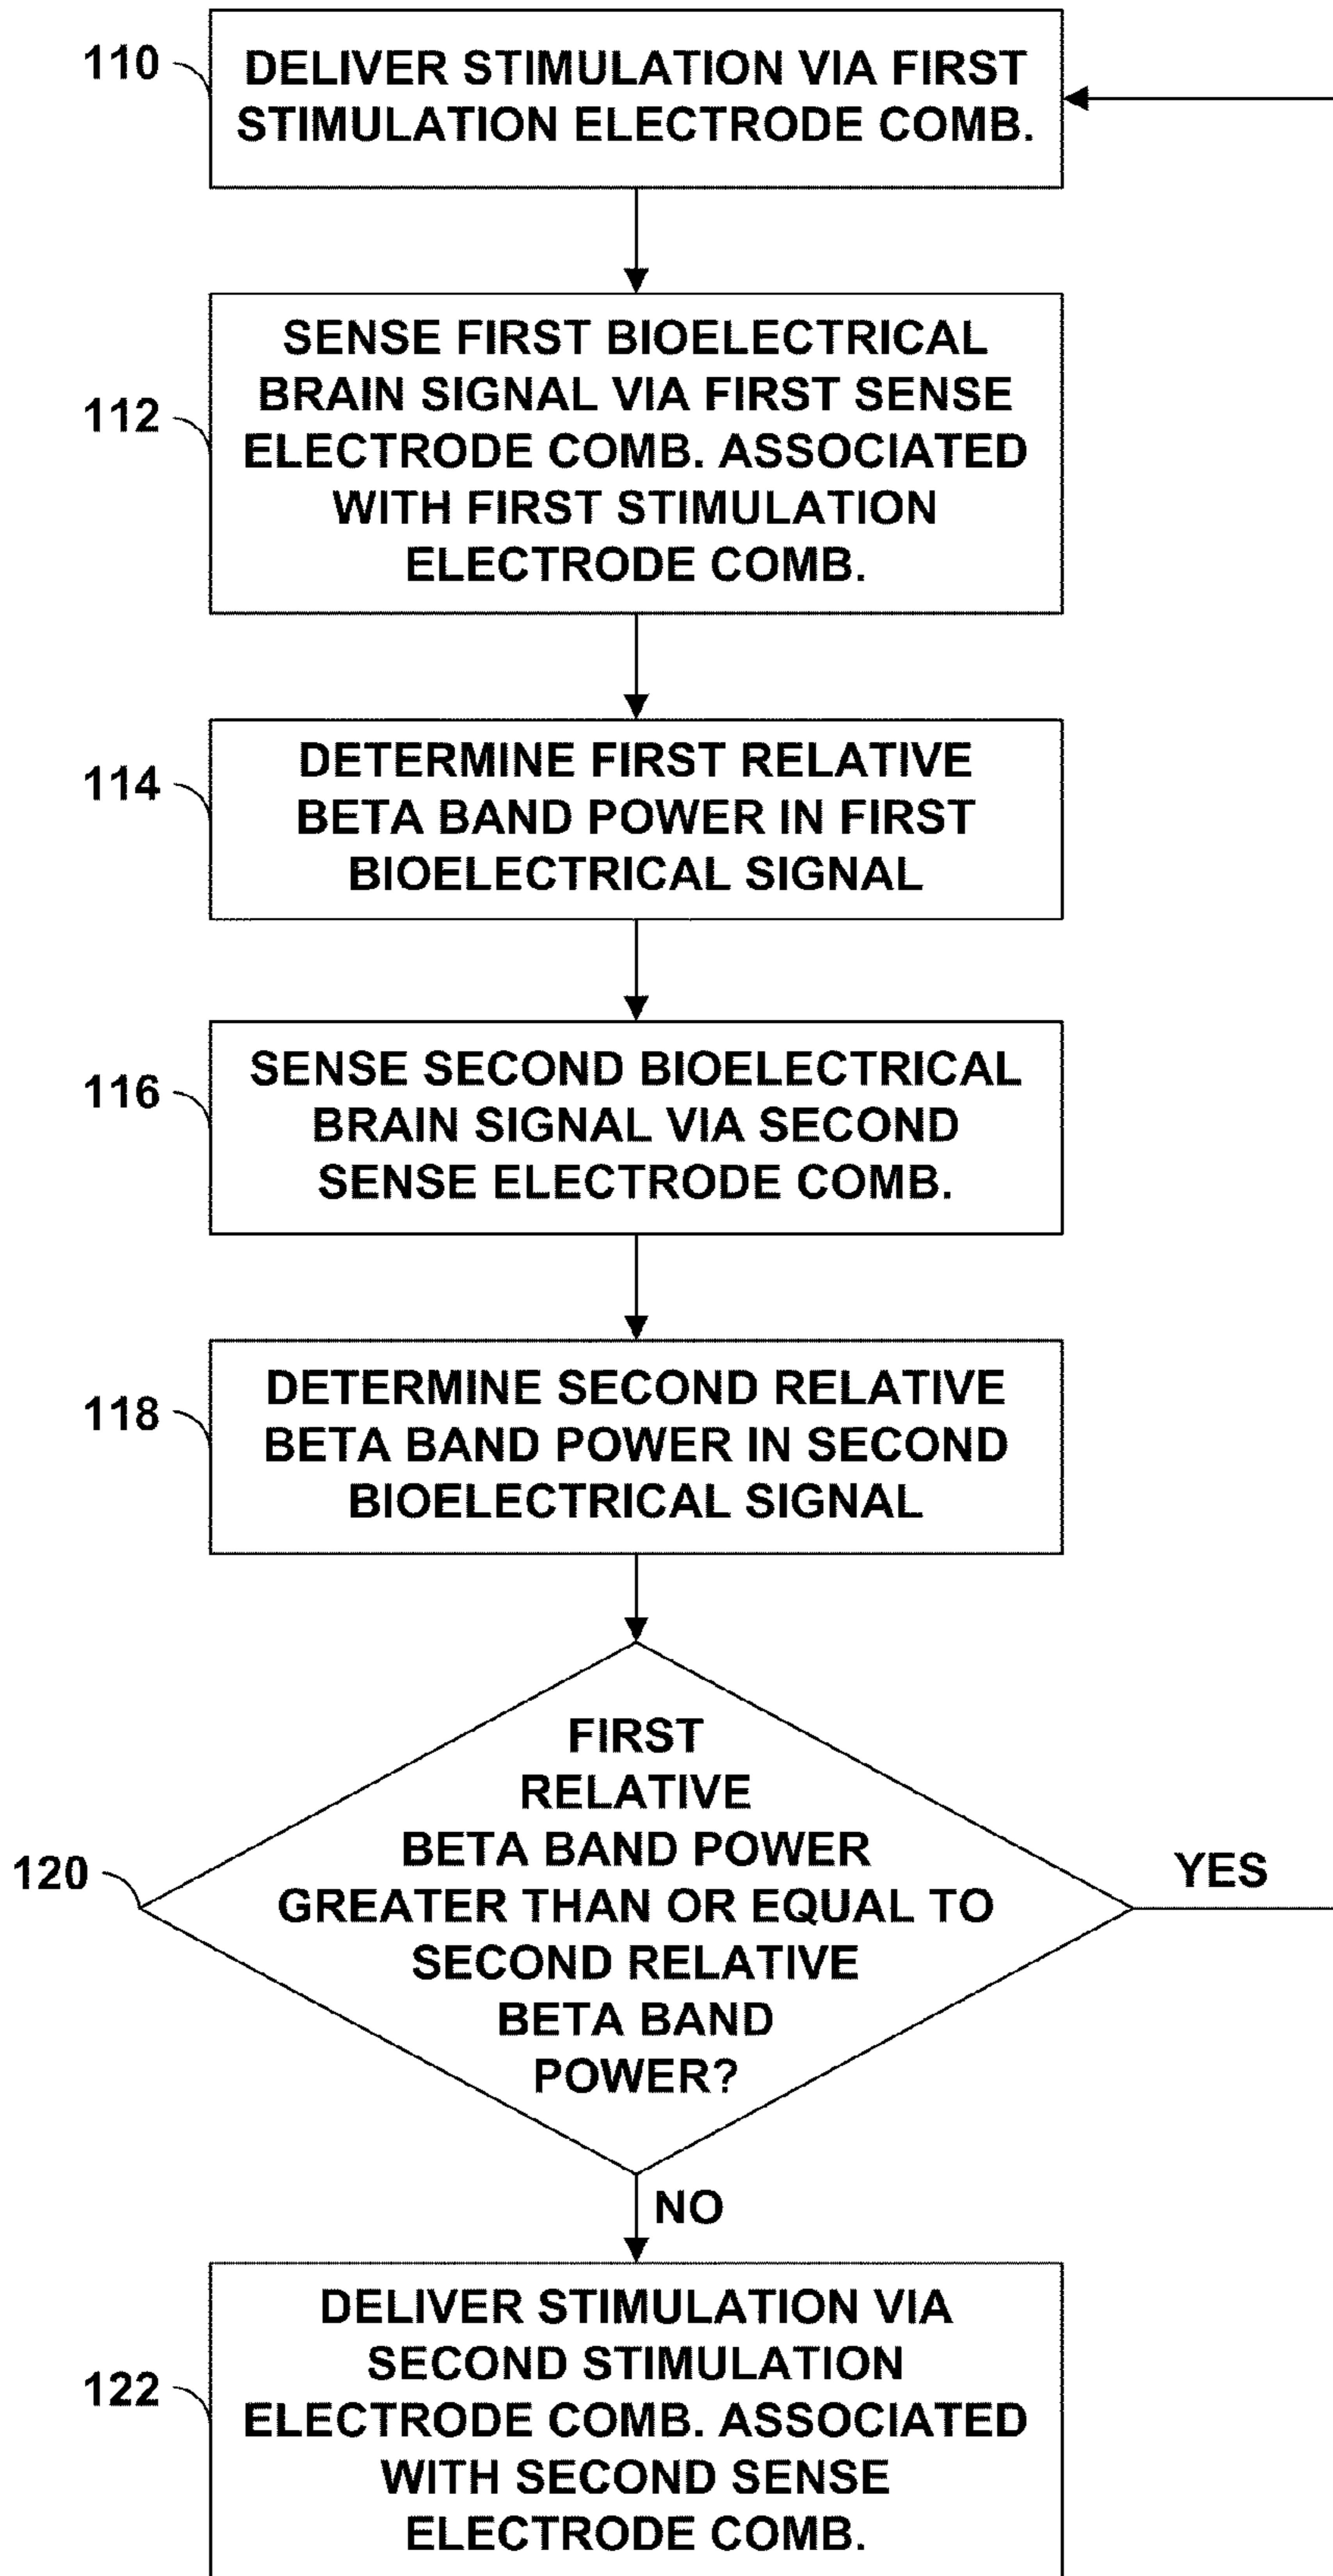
110
DELIVER STIMULATION VIA FIRST STIMULATION ELECTRODE COMB.

112
SENSE FIRST BIOELECTRICAL BRAIN SIGNAL VIA FIRST SENSE ELECTRODE COMB. ASSOCIATED WITH FIRST STIMULATION ELECTRODE COMB.

114
DETERMINE FIRST RELATIVE BETA BAND POWER IN FIRST BIOELECTRICAL SIGNAL

116
SENSE SECOND BIOELECTRICAL BRAIN SIGNAL VIA SECOND SENSE ELECTRODE COMB.

118
DETERMINE SECOND RELATIVE BETA BAND POWER IN SECOND BIOELECTRICAL SIGNAL

120
FIRST RELATIVE BETA BAND POWER GREATER THAN OR EQUAL TO SECOND RELATIVE BETA BAND POWER?

YES

NO

122
DELIVER STIMULATION VIA SECOND STIMULATION ELECTRODE COMB. ASSOCIATED WITH SECOND SENSE ELECTRODE COMB.